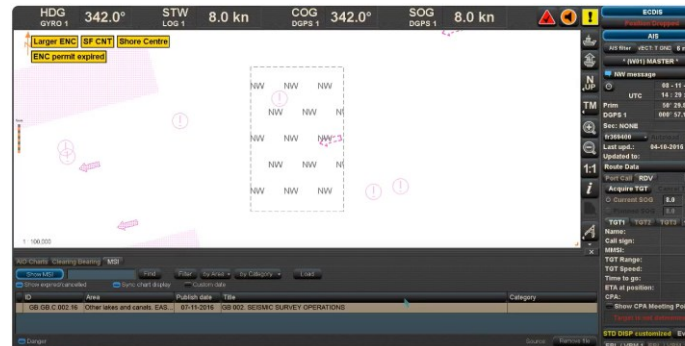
HDG GYRO 1 342.0° STW LOG 1 8.0 kn COG DGPS 1 342.0° SOG DGPS 1 8.0 kn

ECDIS
Position Dropped
AIS
AIS filter VECT T GND B
* (W01) MASTER *
NW message
UTC 00 - 11 -
14 : 29 :
Prim 50° 29.8
DGPS 1 000° 57.0
Sec: NONE
Last upd.: 04-10-2016
Updated to:
Route Data
Port Call RDV
Acquire TGT
Current SOG 8.0
TGT1 TGT2 TGT3
Name:
Call sign:
MMSI:
TGT Range:
TGT Speed:
Time to go:
ETA at position:
CPA:
Show CPA Meeting Po
STD DISP customized

Larger ENC SF CNT Shore Centre
ENC permit expired

N UP
TM
1:1
i

NW NW NW
NW NW NW
NW NW NW
NW NW NW
NW NW NW

1 : 100,000

AIO Charts Clearing Bearing MSI
Show MSI Find Filter by Area by Category Load
Show expired/cancelled Sync chart display Custom date

| ID | Area | Publish date | Title | Category |
|---|---|---|---|---|
| GB.GB.C.002.16 | Other lakes and canals, EAS... | 07-11-2016 | GB 002. SEISMIC SURVEY OPERATIONS | |

Danger
Source Remove file